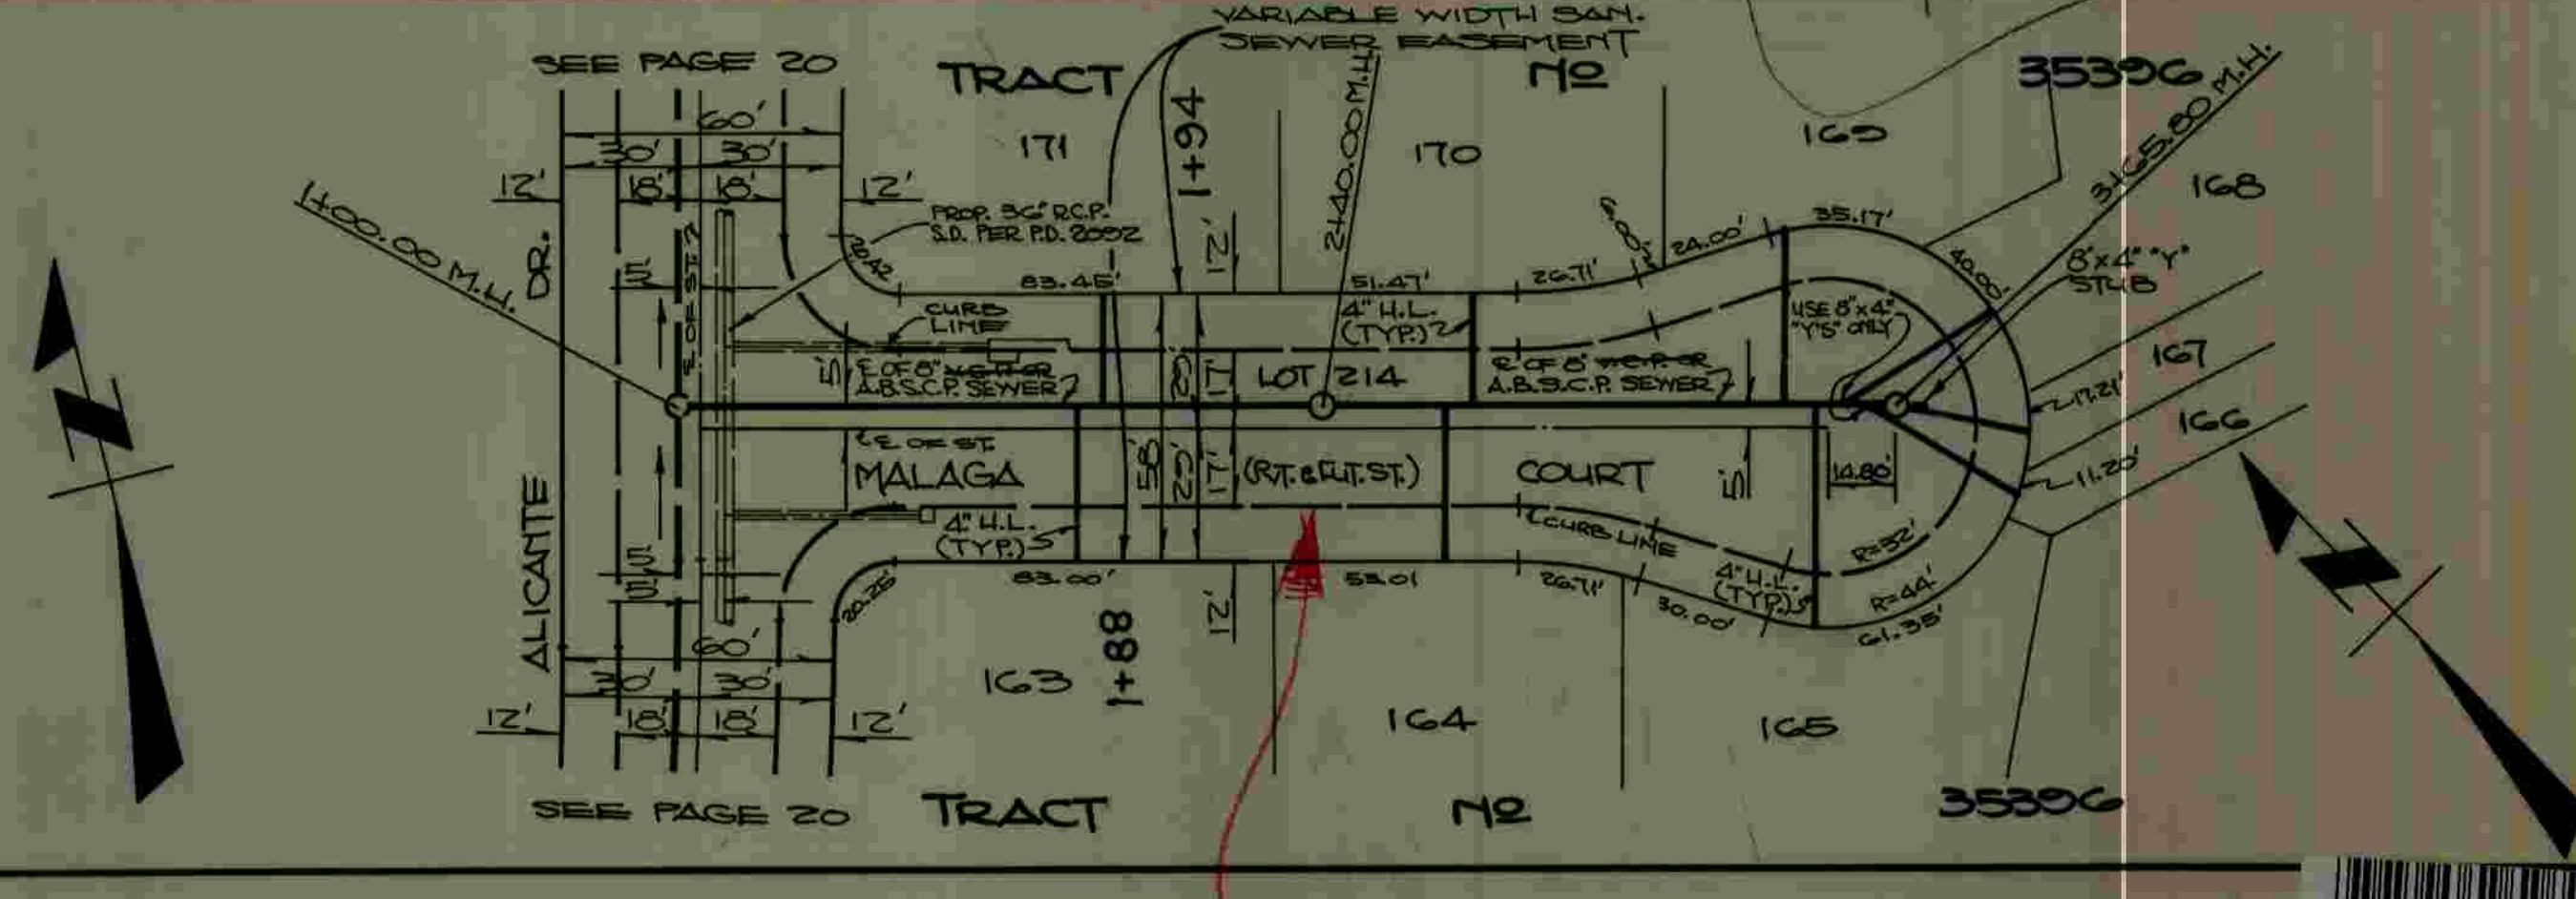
VARIABLE WIDTH SAN. SEWER EASEMENT

SEE PAGE 20

TRACT

NO

35396

60'
30' 30'
12' 18' 18' 12'

171

1+94

2+40.00 M.H.

170

165

3+65.80 M.H.

168

1+00.00 M.H.

DR.

PROP. 36" R.C.P. S.D. PER P.D. 2052

20.42

5'

℄ OF ST.

83.45'

12'

51.47'

26.71'

6.00'

24.00'

35.17'

40.00'

8"x4" "Y" STUB

CURB LINE

4" H.L. (TYP.)

USE 8"x4" "Y'S" ONLY

5'

℄ OF 8" A.B.S.C.P. SEWER

23'

17'

LOT 214

℄ OF 8" A.B.S.C.P. SEWER

167

17.21'

166

℄ OF ST.

MALAGA

58'

22'

17'

(R/T. & FUT. ST.)

COURT

5'

14.80'

11.20'

ALICANTE

4" H.L. (TYP.)

CURB LINE

R=32'

5'

5'

83.00'

53.01

26.71'

4" H.L. (TYP.)

R=44'

20.26'

30.00'

61.35'

60'

12'

30' 30'

1+88

163

164

165

12' 18' 18' 12'

SEE PAGE 20

TRACT

NO

35396